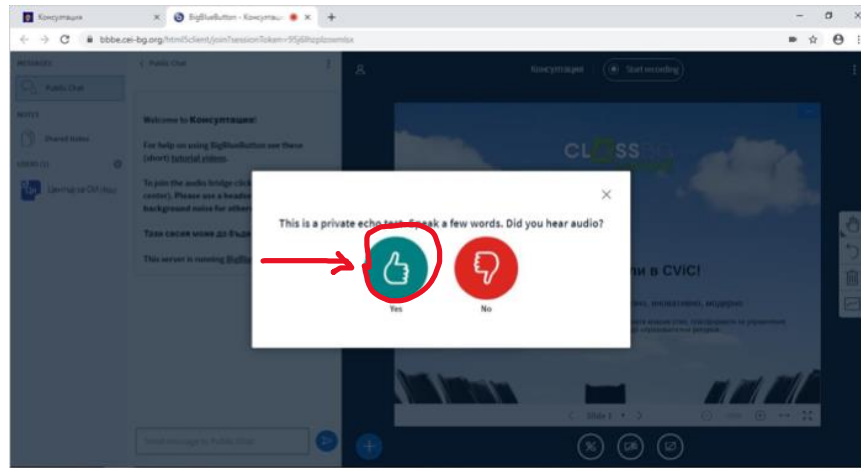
Консултации × BigBlueButton - Консултаци × +

bbbe.cei-bg.org/html5client/join?sessionToken=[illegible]

MESSAGES

Public Chat

NOTES

Shared Notes

USERS (1)

Център за CVI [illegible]

Public Chat

Welcome to Консултации!

For help on using BigBlueButton see these (short) tutorial videos.

To join the audio bridge click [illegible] center). Please use a headse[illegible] background noise for other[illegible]

Тази сесия може до бъде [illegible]

This server is running BigBl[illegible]

Send message to Public Chat

Консултации

Start recording

CL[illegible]SS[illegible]

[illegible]ли в CVIC!

This is a private echo test. Speak a few words. Did you hear audio?

Yes

No

Slide 1